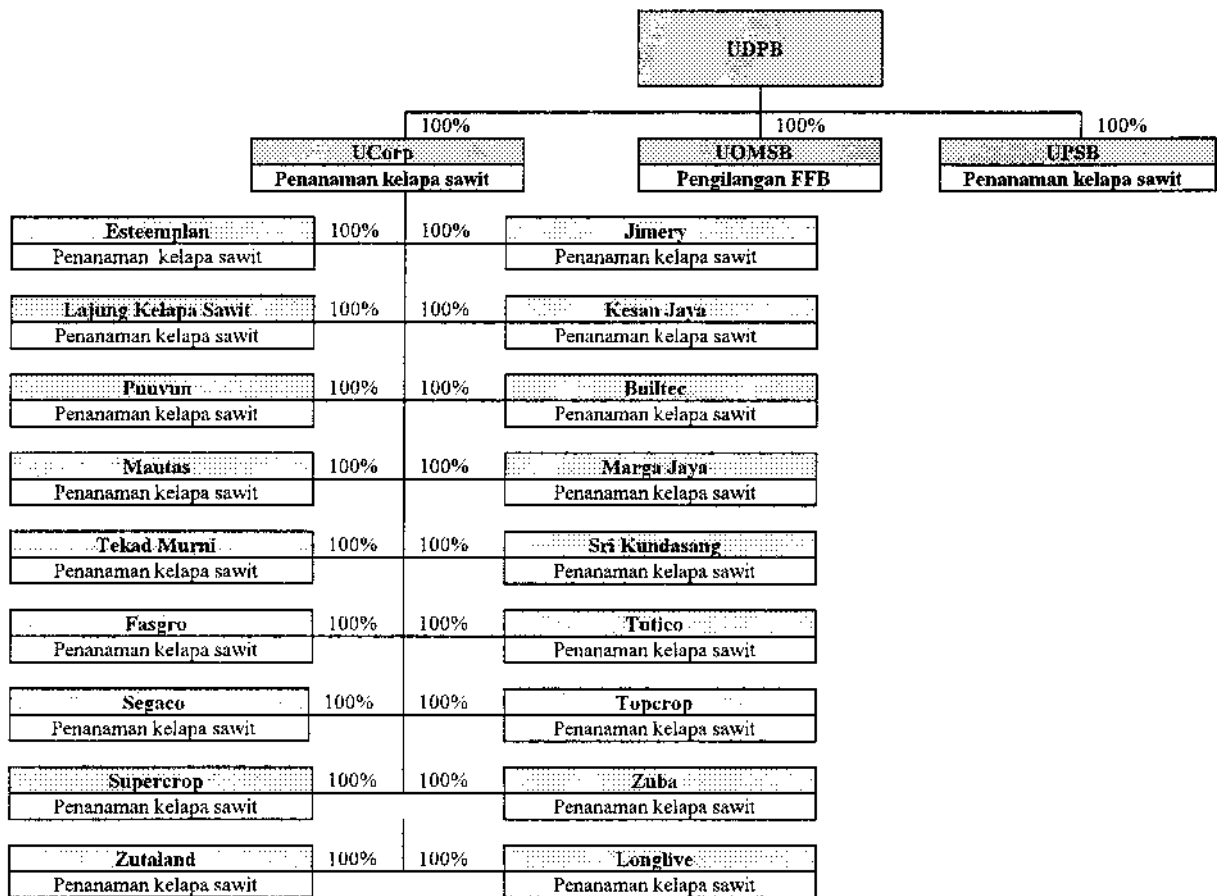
UDPB

100%
UCorp
Penanaman kelapa sawit

100%
UOMSB
Pengilangan FFB

100%
UPSB
Penanaman kelapa sawit

Esteemplan
Penanaman kelapa sawit
100%

100%
Jimery
Penanaman kelapa sawit

Lajung Kelapa Sawit
Penanaman kelapa sawit
100%

100%
Kesan Jaya
Penanaman kelapa sawit

Puuvun
Penanaman kelapa sawit
100%

100%
Builtec
Penanaman kelapa sawit

Mautas
Penanaman kelapa sawit
100%

100%
Marga Jaya
Penanaman kelapa sawit

Tekad Murni
Penanaman kelapa sawit
100%

100%
Sri Kundasang
Penanaman kelapa sawit

Fasgro
Penanaman kelapa sawit
100%

100%
Tutico
Penanaman kelapa sawit

Segaco
Penanaman kelapa sawit
100%

100%
Topcrop
Penanaman kelapa sawit

Supercrop
Penanaman kelapa sawit
100%

100%
Zuba
Penanaman kelapa sawit

Zutaland
Penanaman kelapa sawit
100%

100%
Longlive
Penanaman kelapa sawit